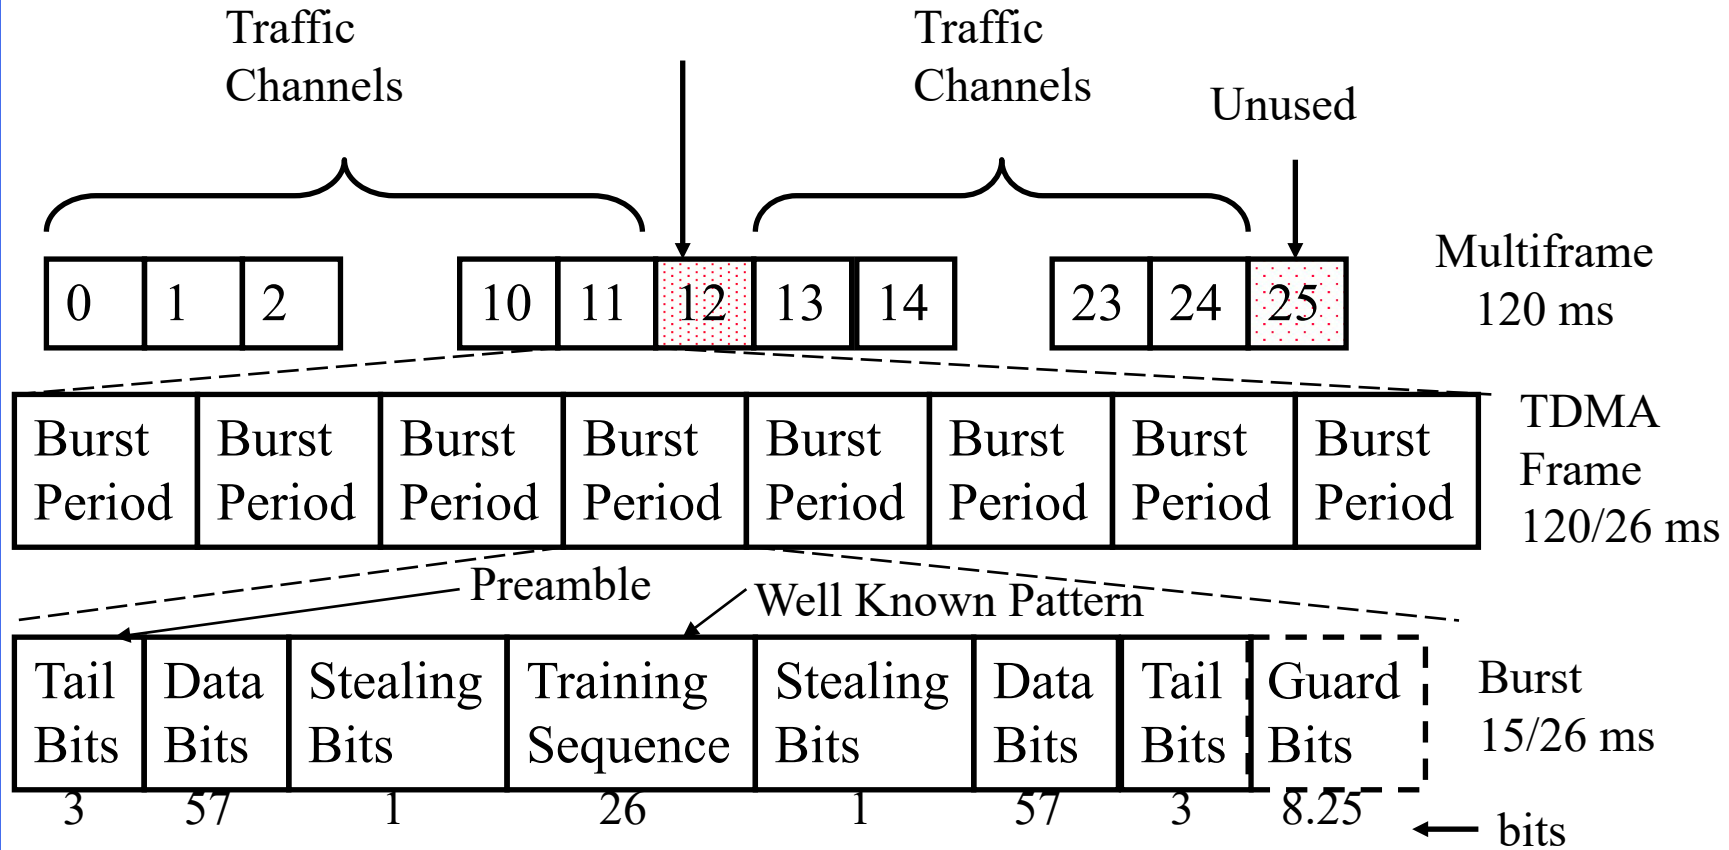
Traffic Channels

Traffic Channels

Unused

| 0 | 1 | 2 |
|---|---|---|

| 10 | 11 | 12 | 13 | 14 |
|---|---|---|---|---|

| 23 | 24 | 25 |
|---|---|---|

Multiframe 120 ms

| Burst Period | Burst Period | Burst Period | Burst Period | Burst Period | Burst Period | Burst Period | Burst Period |
|---|---|---|---|---|---|---|---|

TDMA Frame 120/26 ms

Preamble

Well Known Pattern

| Tail Bits | Data Bits | Stealing Bits | Training Sequence | Stealing Bits | Data Bits | Tail Bits | Guard Bits |
|---|---|---|---|---|---|---|---|
| 3 | 57 | 1 | 26 | 1 | 57 | 3 | 8.25 |

Burst 15/26 ms

bits